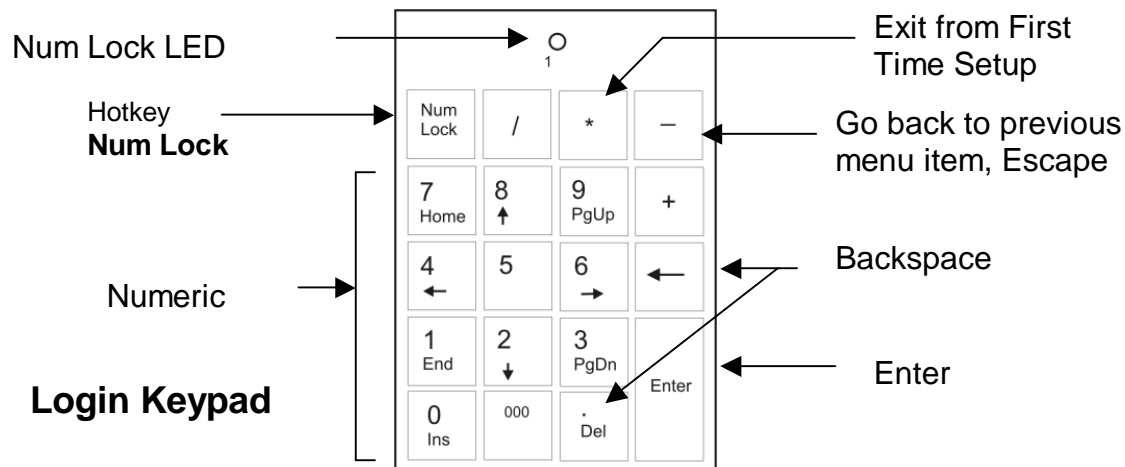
Num Lock LED

1

Exit from First Time Setup

Hotkey
**Num Lock**

Num Lock

/

*

–

Go back to previous menu item, Escape

7
Home

8
↑

9
PgUp

+

4
←

5

6
→

←

Backspace

Numeric

1
End

2
↓

3
PgDn

Enter

Enter

**Login Keypad**

0
Ins

000

.
Del